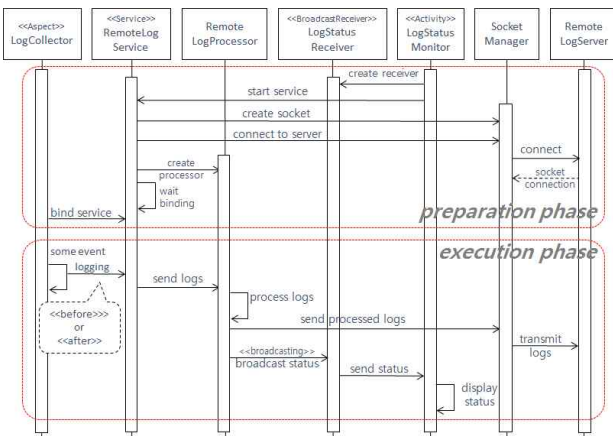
<<Aspect>>
LogCollector

<<Service>>
RemoteLog
Service

Remote
LogProcessor

<<BroadcastReceiver>>
LogStatus
Receiver

<<Activity>>
LogStatus
Monitor

Socket
Manager

Remote
LogServer

create receiver

start service

create socket

connect to server

connect

create
processor

socket
connection

wait
binding

bind service

preparation phase

execution phase

some event
logging

send logs

process logs

<<before>>
or
<<after>>

send processed logs

transmit
logs

<<broadcasting>>
broadcast status

send status

display
status